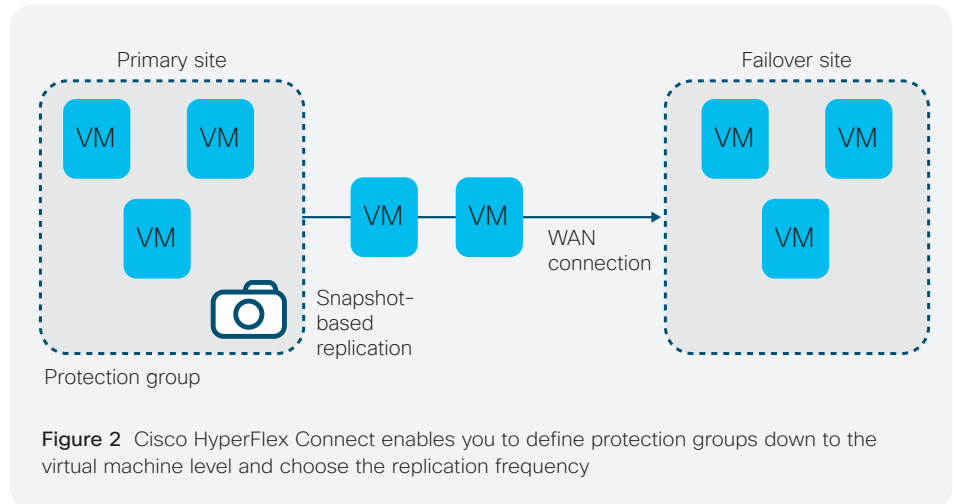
Primary site

VM

VM

VM

Protection group

VM

VM

Snapshot-based replication

WAN connection

Failover site

VM

VM

VM

Figure 2 Cisco HyperFlex Connect enables you to define protection groups down to the virtual machine level and choose the replication frequency